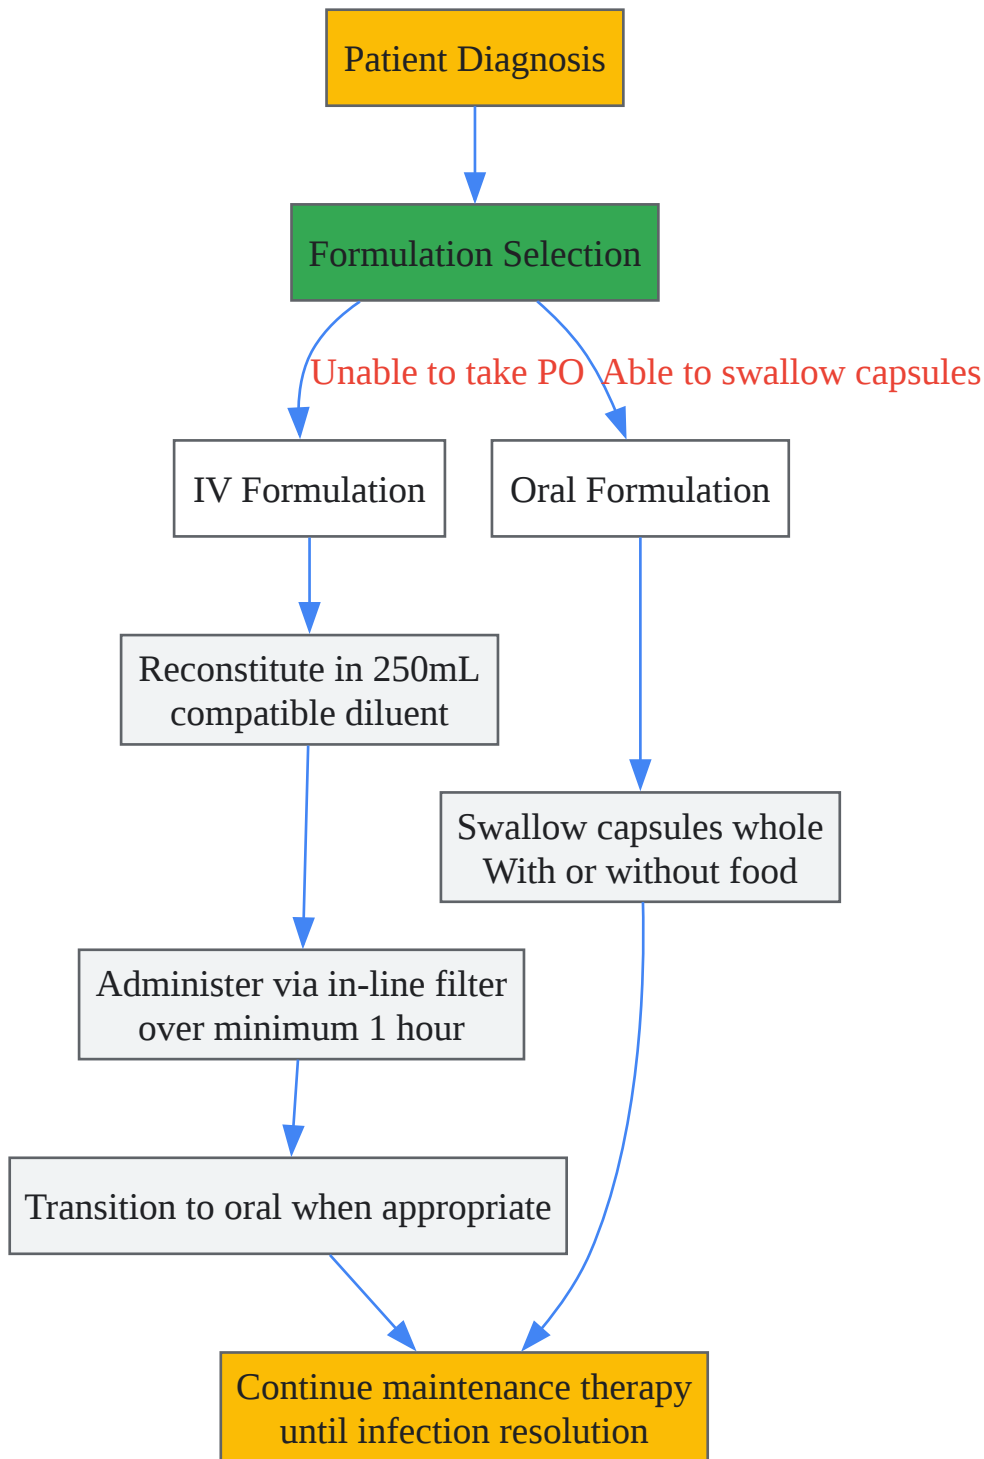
Patient Diagnosis

Formulation Selection

Unable to take PO

Able to swallow capsules

IV Formulation

Oral Formulation

Reconstitute in 250mL compatible diluent

Swallow capsules whole
With or without food

Administer via in-line filter over minimum 1 hour

Transition to oral when appropriate

Continue maintenance therapy until infection resolution